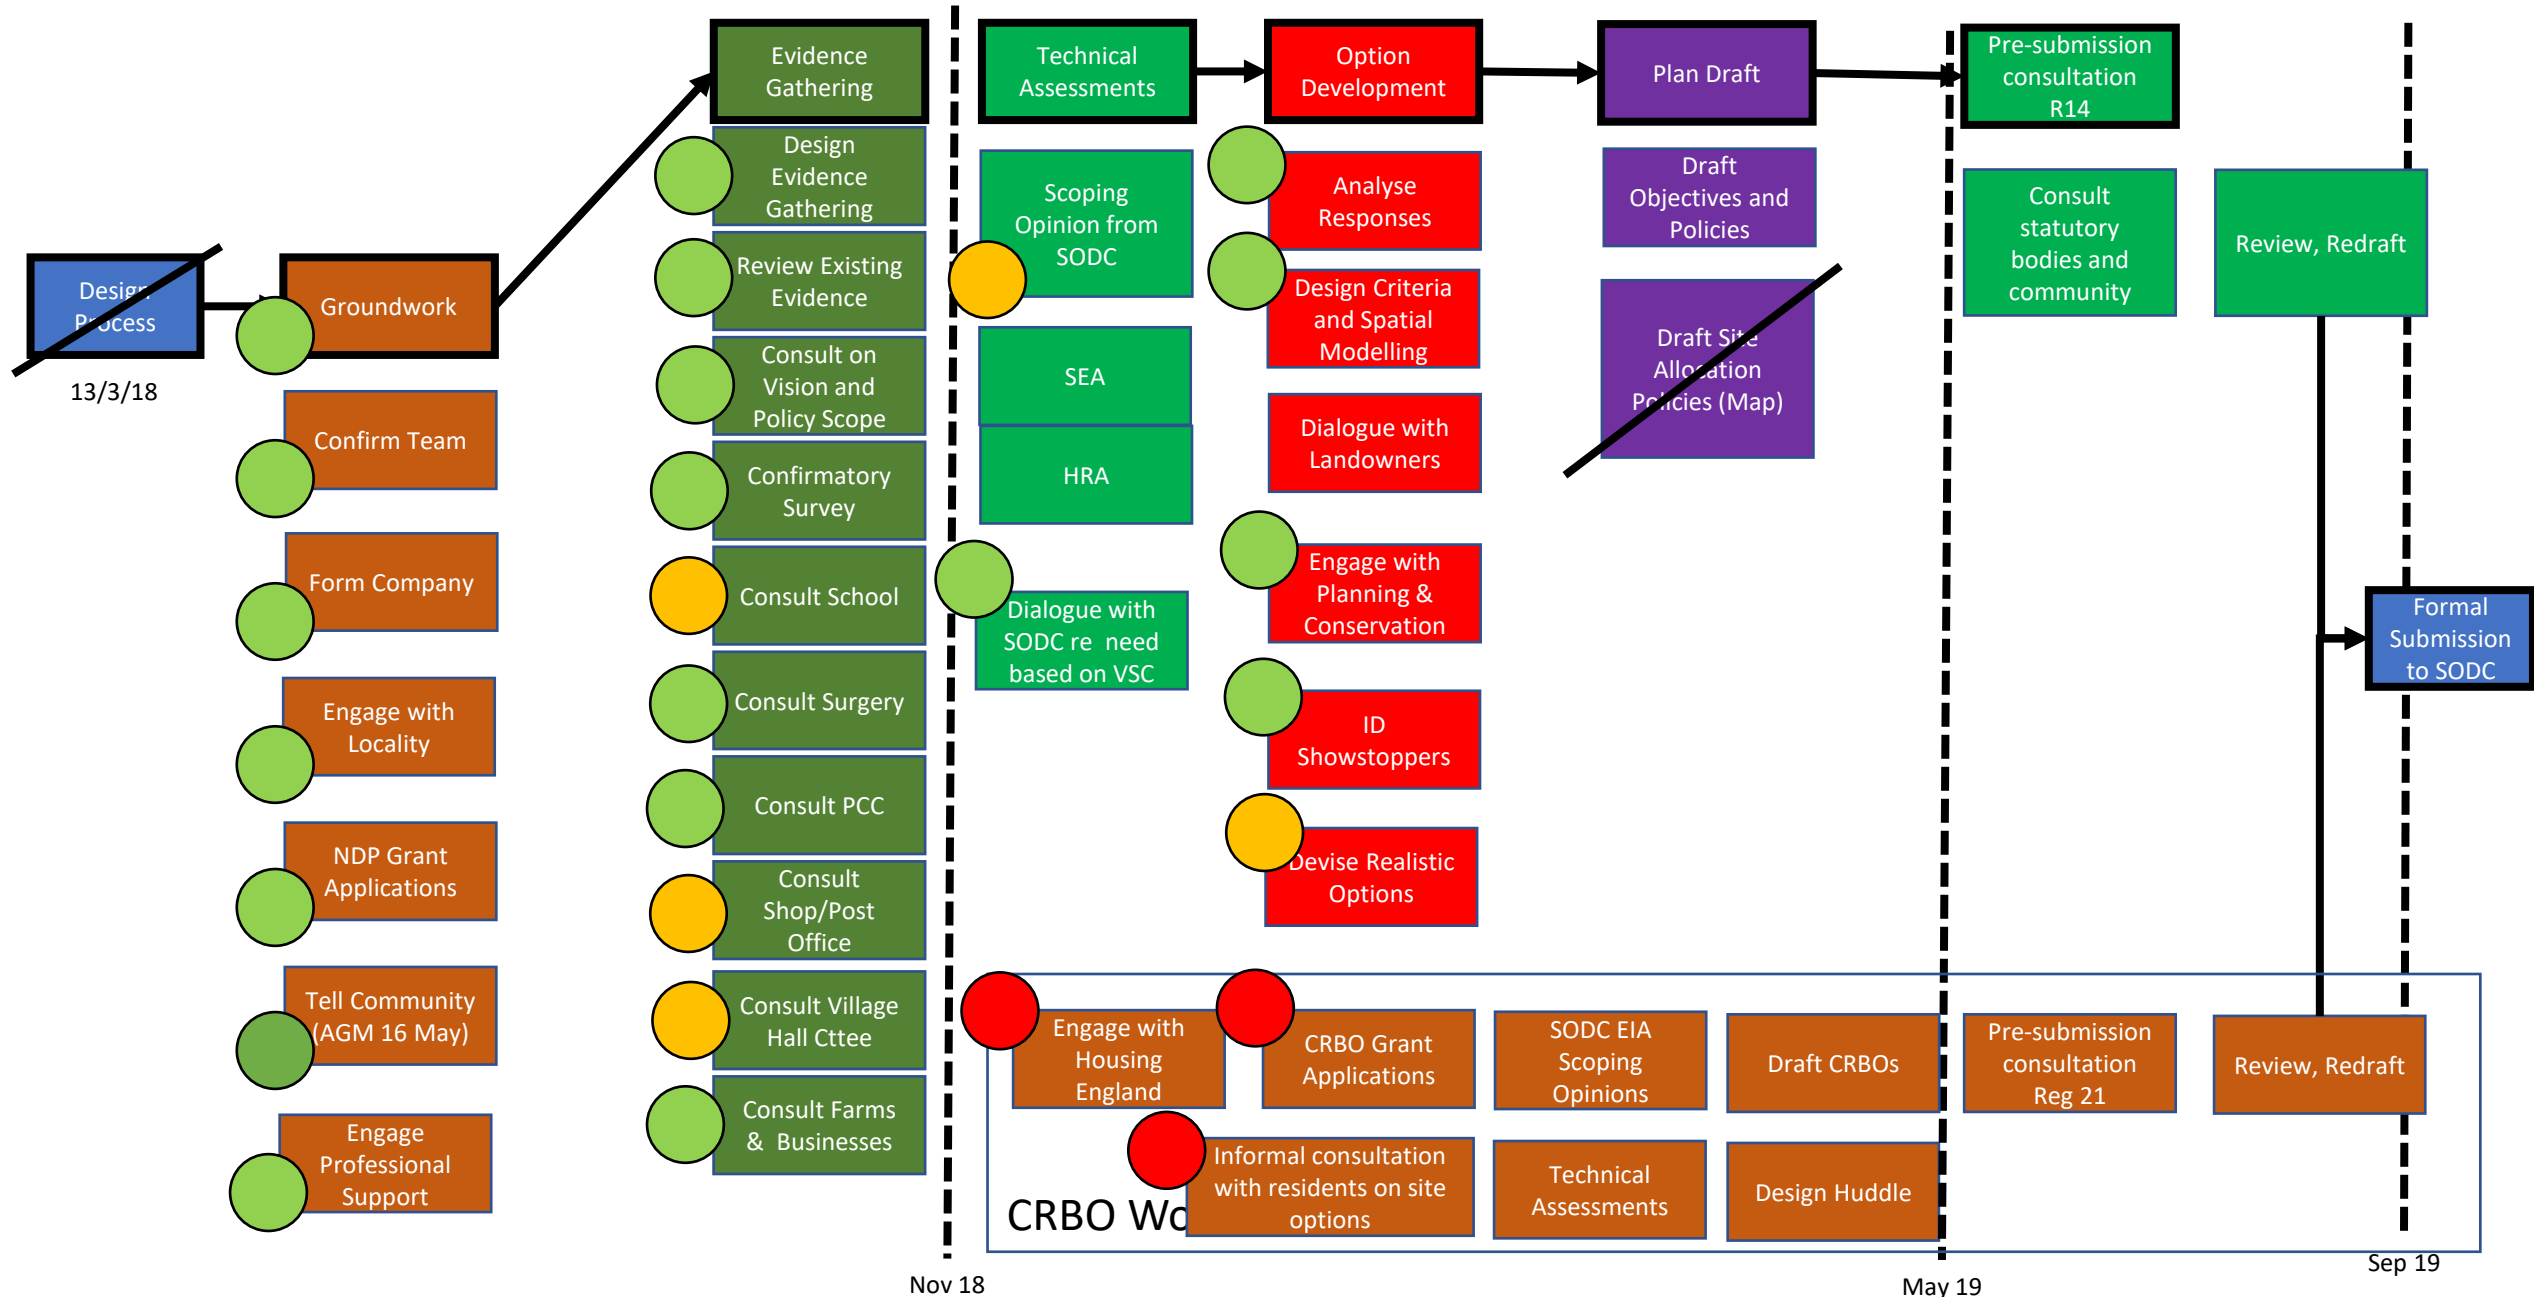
Design Process

13/3/18

Groundwork

Confirm Team

Form Company

Engage with Locality

NDP Grant Applications

Tell Community (AGM 16 May)

Engage Professional Support

Evidence Gathering

Design Evidence Gathering

Review Existing Evidence

Consult on Vision and Policy Scope

Confirmatory Survey

Consult School

Consult Surgery

Consult PCC

Consult Shop/Post Office

Consult Village Hall Cttee

Consult Farms & Businesses

Nov 18

Technical Assessments

Scoping Opinion from SODC

SEA

HRA

Dialogue with SODC re need based on VSC

Option Development

Analyse Responses

Design Criteria and Spatial Modelling

Dialogue with Landowners

Engage with Planning & Conservation

ID Showstoppers

Devise Realistic Options

Plan Draft

Draft Objectives and Policies

Draft Site Allocation Policies (Map)

Pre-submission consultation R14

Consult statutory bodies and community

Review, Redraft

Formal Submission to SODC

CRBO Wo

Engage with Housing England

CRBO Grant Applications

Informal consultation with residents on site options

SODC EIA Scoping Opinions

Technical Assessments

Draft CRBOs

Design Huddle

Pre-submission consultation Reg 21

Review, Redraft

May 19

Sep 19